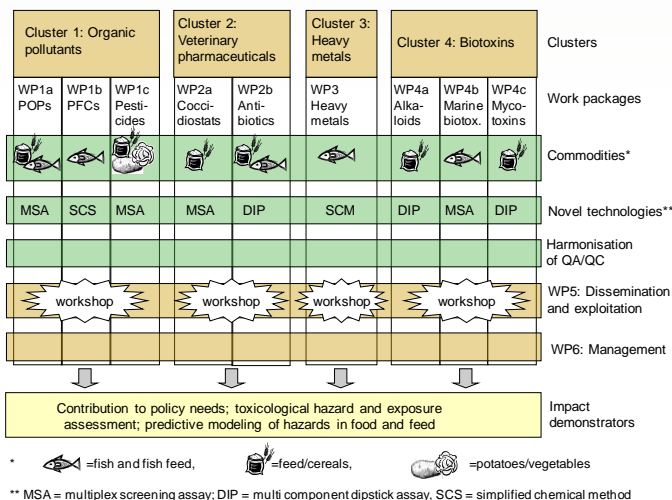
Cluster 1: Organic pollutants

Cluster 2: Veterinary pharmaceuticals

Cluster 3: Heavy metals

Cluster 4: Biotoxins

Clusters

WP1a POPs

WP1b PFCs

WP1c Pesticides

WP2a Coccidiostats

WP2b Antibiotics

WP3 Heavy metals

WP4a Alkaloids

WP4b Marine biotox.

WP4c Mycotoxins

Work packages

Commodities*

| MSA | SCS | MSA | MSA | DIP | SCM | DIP | MSA | DIP |
|---|---|---|---|---|---|---|---|---|

Novel technologies**

Harmonisation of QA/QC

workshop

workshop

workshop

workshop

WP5: Dissemination and exploitation

WP6: Management

Contribution to policy needs; toxicological hazard and exposure assessment; predictive modeling of hazards in food and feed

Impact demonstrators

* =fish and fish feed, =feed/cereals, =potatoes/vegetables

** MSA = multiplex screening assay; DIP = multi component dipstick assay, SCS = simplified chemical method